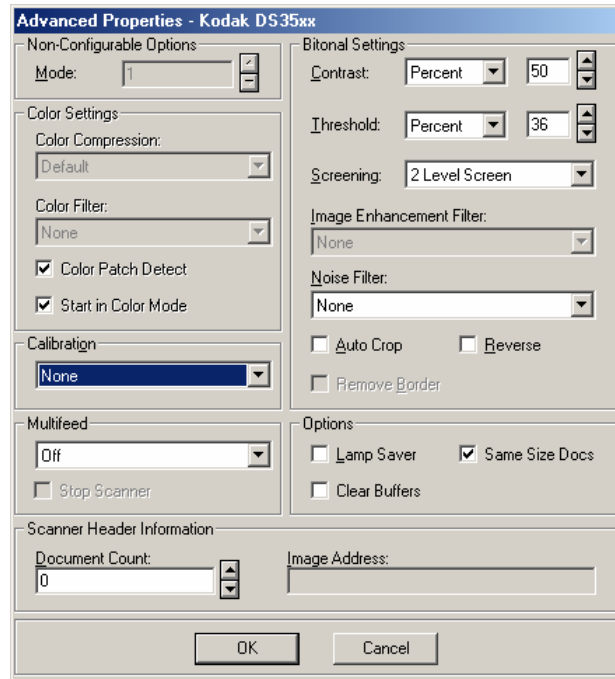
Advanced Properties - Kodak DS35xx

Non-Configurable Options
Mode: 1

Color Settings
Color Compression:
Default
Color Filter:
None
Color Patch Detect
Start in Color Mode

Calibration
None

Multifeed
Off
Stop Scanner

Bitonal Settings
Contrast: Percent 50
Threshold: Percent 36
Screening: 2 Level Screen
Image Enhancement Filter:
None
Noise Filter:
None
Auto Crop
Reverse
Remove Border

Options
Lamp Saver
Same Size Docs
Clear Buffers

Scanner Header Information
Document Count:
0
Image Address:

OK
Cancel